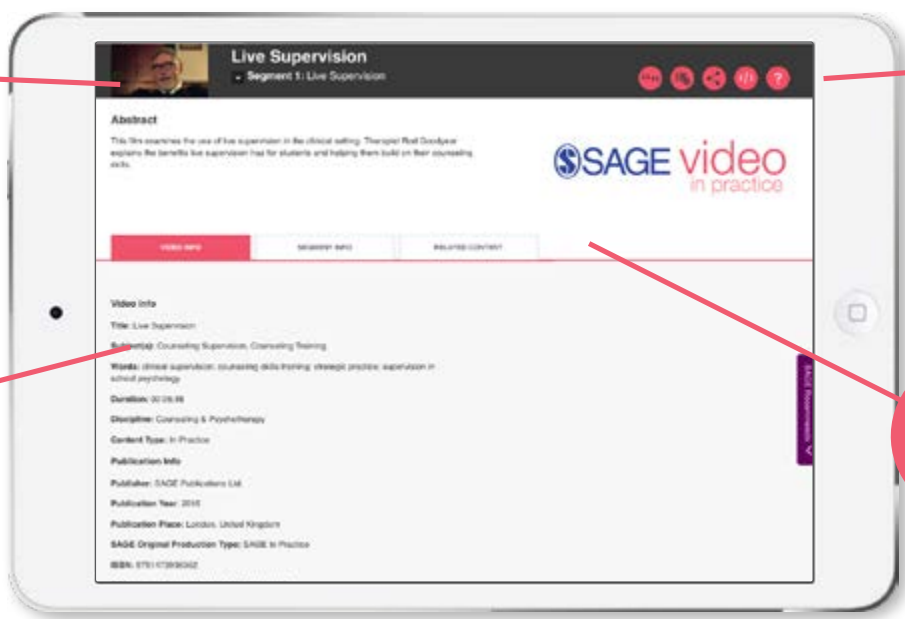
Live Supervision

Segment 1: Live Supervision

Abstract

This film examines the use of live supervision in the clinical setting. Therapist Rod Goodyear explains the benefits live supervision has for students and helping them build on their counseling skills.

SAGE video in practice

VIDEO INFO

SEGMENT INFO

RELATED CONTENT

Video Info

Title: Live Supervision

Subject(s): Counseling Supervision, Counseling Training

Words: clinical supervision; counseling skills training; strategic practice; supervision in school psychology

Duration: 00:09:56

Discipline: Counseling & Psychotherapy

Content Type: In Practice

Publication Info

Publisher: SAGE Publications Ltd.

Publication Year: 2015

Publication Place: London, United Kingdom

SAGE Original Production Type: SAGE In Practice

ISBN: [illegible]

SAGE Researchmethods